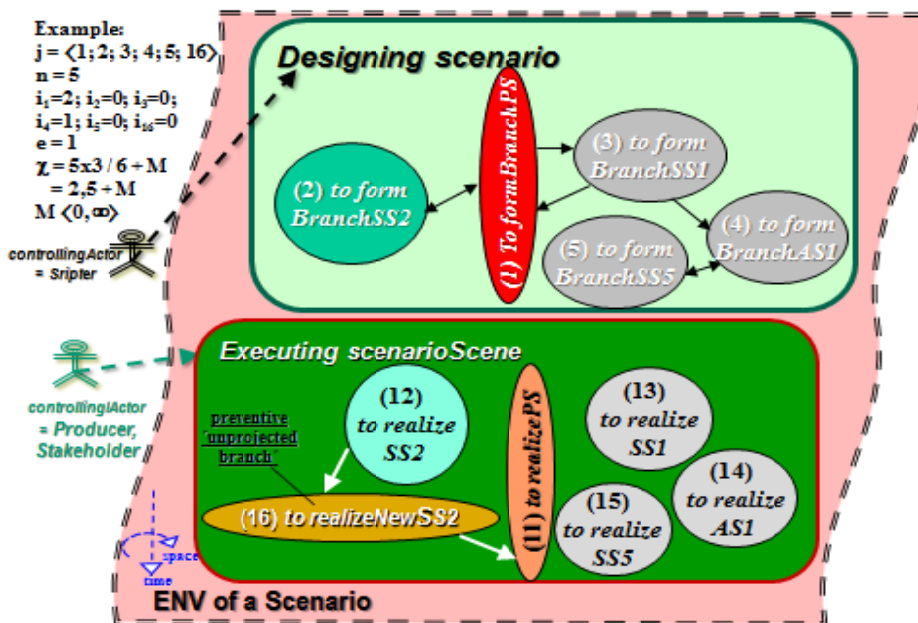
Example:
j = ⟨1; 2; 3; 4; 5; 16⟩
n = 5
$i_1$=2; $i_2$=0; $i_3$=0;
$i_4$=1; $i_5$=0; $i_{16}$=0
e = 1
χ = 5x3 / 6 + M
= 2,5 + M
M ⟨0,∞⟩

controllingActor = Sripter

Designing scenario

(1) To formBranchPS

(2) to form BranchSS2

(3) to form BranchSS1

(4) to form BranchAS1

(5) to form BranchSS5

controllingActor = Producer, Stakeholder

Executing scenarioScene

preventive 'unprojected branch'

(12) to realize SS2

(11) to realizePS

(13) to realize SS1

(14) to realize AS1

(15) to realize SS5

(16) to realizeNewSS2

space
time

ENV of a Scenario